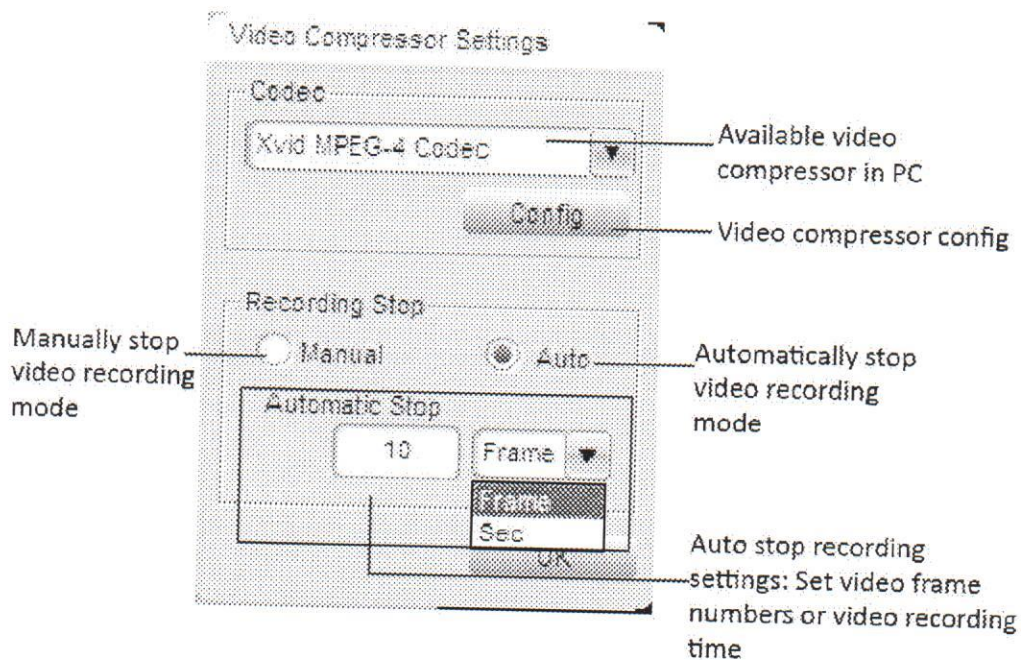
Video Compressor Settings

Codec

Xvid MPEG-4 Codec

Available video compressor in PC

Config

Video compressor config

Recording Stop

Manually stop video recording mode

Manual

Auto

Automatically stop video recording mode

Automatic Stop

10

Frame

Frame

Sec

OK

Auto stop recording settings: Set video frame numbers or video recording time